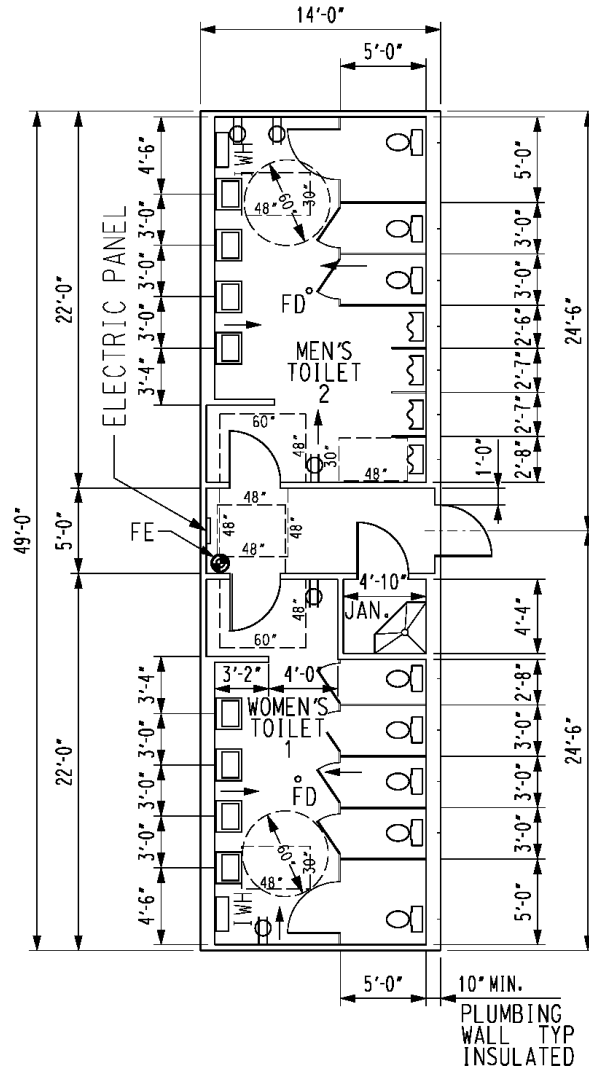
14'-0"
5'-0"
49'-0"
22'-0"
ELECTRIC PANEL
4'-6"
3'-0"
3'-0"
3'-0"
3'-4"
WH
48"
60"
30"
FD
MEN'S TOILET 2
60"
48"
30"
48"
5'-0"
3'-0"
3'-0"
2'-6"
2'-7"
2'-7"
2'-8"
1'-0"
24'-6"
5'-0"
FE
48"
48"
48"
48"
48"
4'-10"
JAN.
60"
4'-4"
22'-0"
3'-2"
4'-0"
WOMEN'S TOILET 1
3'-4"
3'-0"
3'-0"
3'-0"
4'-6"
FD
60"
48"
30"
WH
2'-8"
3'-0"
3'-0"
3'-0"
5'-0"
24'-6"
5'-0"
10" MIN.
PLUMBING WALL TYP INSULATED